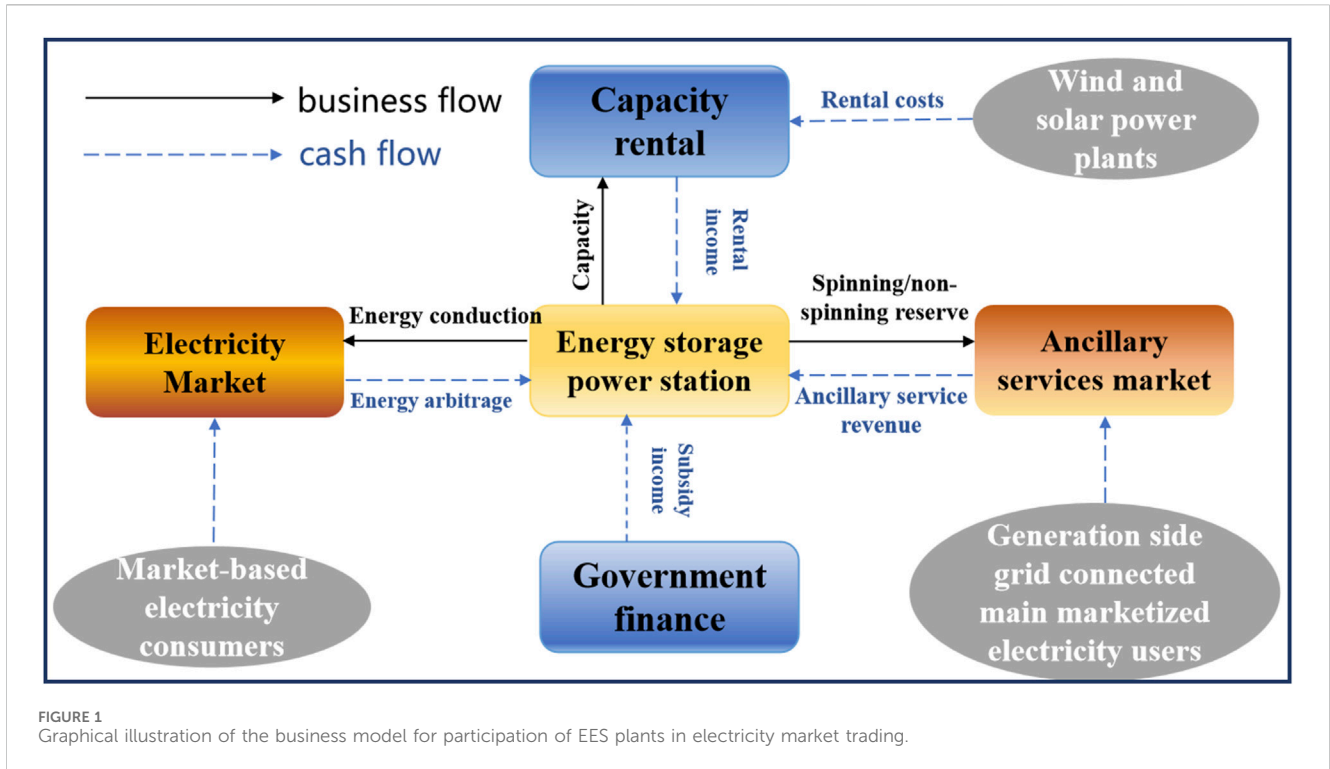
business flow

cash flow

Capacity rental

Rental costs

Wind and solar power plants

Capacity

Rental income

Electricity Market

Energy conduction

Energy storage power station

Spinning/non-spinning reserve

Ancillary services market

Energy arbitrage

Ancillary service revenue

Subsidy income

Market-based electricity consumers

Government finance

Generation side grid connected main marketized electricity users

FIGURE 1
Graphical illustration of the business model for participation of EES plants in electricity market trading.